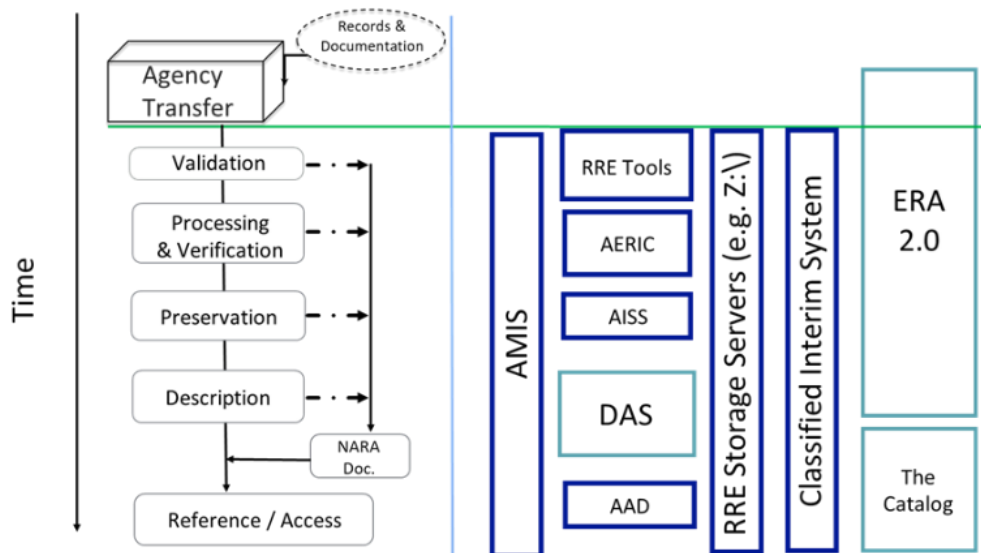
Records & Documentation

Agency Transfer

Time

Validation

Processing & Verification

Preservation

Description

NARA Doc.

Reference / Access

AMIS

RRE Tools

AERIC

AISS

DAS

AAD

RRE Storage Servers (e.g. Z:\)

Classified Interim System

ERA 2.0

The Catalog